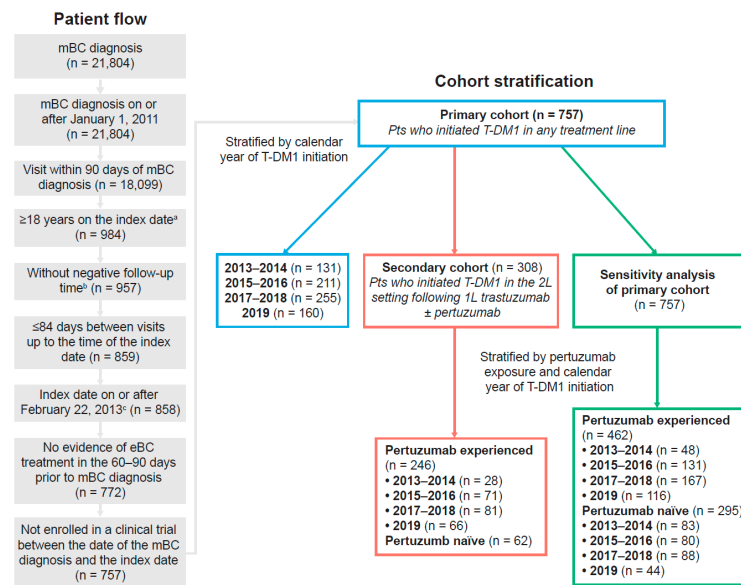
Patient flow

mBC diagnosis (n = 21,804)

mBC diagnosis on or after January 1, 2011 (n = 21,804)

Visit within 90 days of mBC diagnosis (n = 18,099)

≥18 years on the index date$^a$ (n = 984)

Without negative follow-up time$^b$ (n = 957)

≤84 days between visits up to the time of the index date (n = 859)

Index date on or after February 22, 2013$^c$ (n = 858)

No evidence of eBC treatment in the 60–90 days prior to mBC diagnosis (n = 772)

Not enrolled in a clinical trial between the date of the mBC diagnosis and the index date (n = 757)

Cohort stratification

Primary cohort (n = 757)
Pts who initiated T-DM1 in any treatment line

Stratified by calendar year of T-DM1 initiation

2013–2014 (n = 131)
2015–2016 (n = 211)
2017–2018 (n = 255)
2019 (n = 160)

Secondary cohort (n = 308)
Pts who initiated T-DM1 in the 2L setting following 1L trastuzumab ± pertuzumab

Sensitivity analysis of primary cohort (n = 757)

Stratified by pertuzumab exposure and calendar year of T-DM1 initiation

Pertuzumab experienced (n = 246)
• 2013–2014 (n = 28)
• 2015–2016 (n = 71)
• 2017–2018 (n = 81)
• 2019 (n = 66)
Pertuzumb naïve (n = 62)

Pertuzumab experienced (n = 462)
• 2013–2014 (n = 48)
• 2015–2016 (n = 131)
• 2017–2018 (n = 167)
• 2019 (n = 116)
Pertuzumab naïve (n = 295)
• 2013–2014 (n = 83)
• 2015–2016 (n = 80)
• 2017–2018 (n = 88)
• 2019 (n = 44)